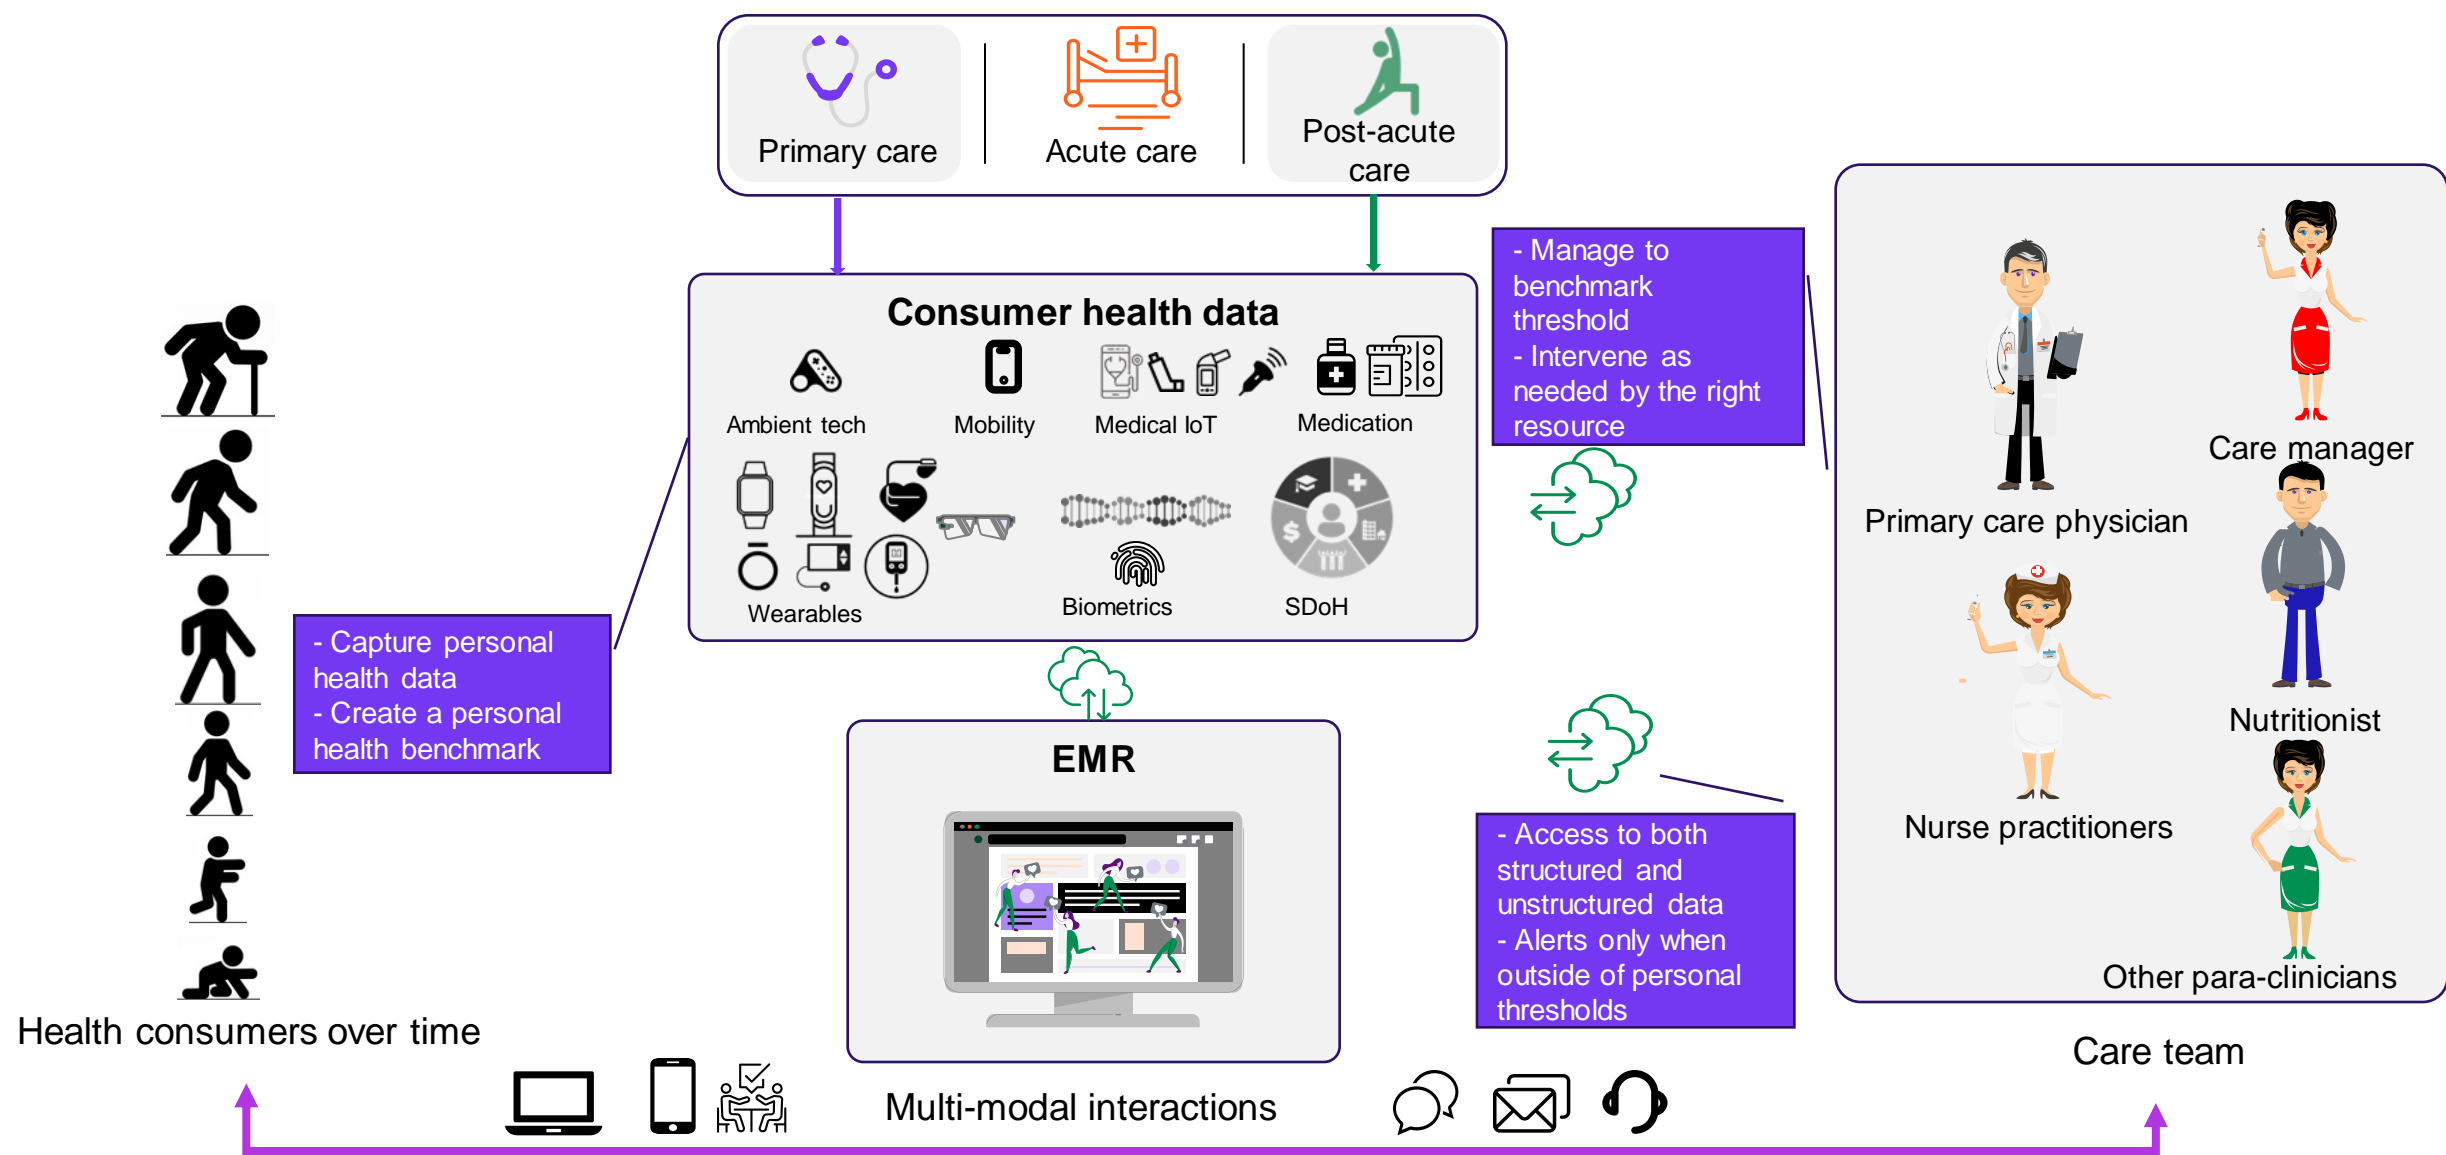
Primary care

Acute care

Post-acute care

Consumer health data

Ambient tech

Mobility

Medical IoT

Medication

Wearables

Biometrics

SDoH

- Manage to benchmark threshold
- Intervene as needed by the right resource

- Capture personal health data
- Create a personal health benchmark

EMR

- Access to both structured and unstructured data
- Alerts only when outside of personal thresholds

Primary care physician

Care manager

Nutritionist

Nurse practitioners

Other para-clinicians

Care team

Health consumers over time

Multi-modal interactions